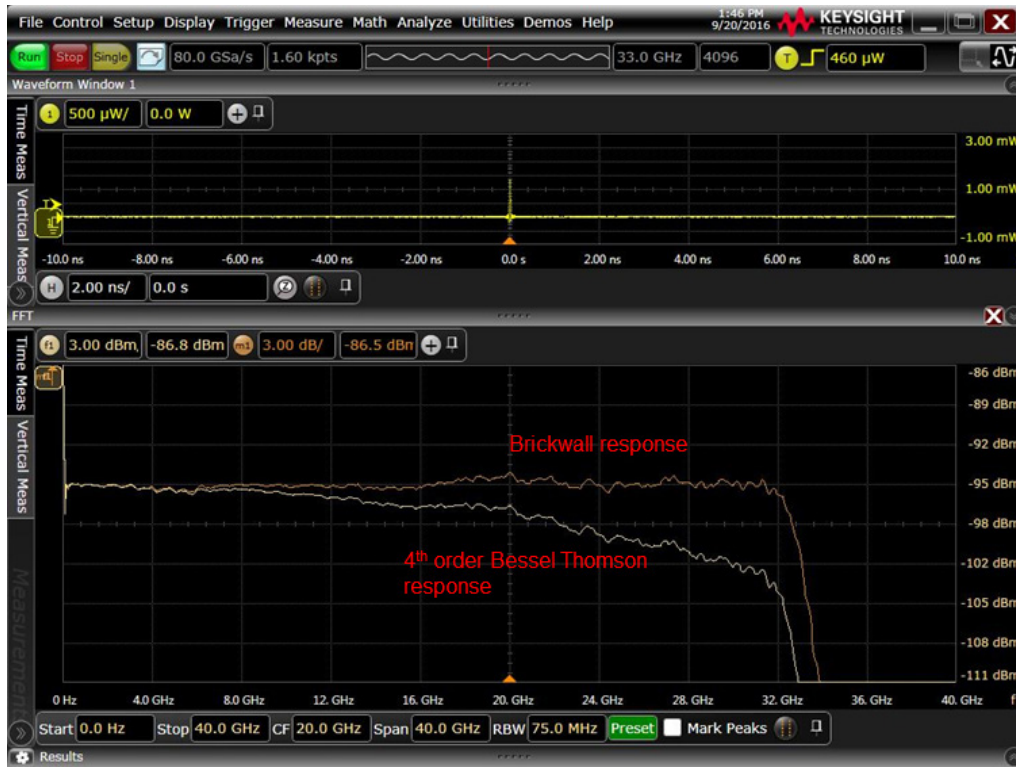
File Control Setup Display Trigger Measure Math Analyze Utilities Demos Help
1:46 PM 9/20/2016 KEYSIGHT TECHNOLOGIES

Run Stop Single 80.0 GSa/s 1.60 kpts 33.0 GHz 4096 T 460 µW

Waveform Window 1

Time Meas Vertical Meas

1 500 µW/ 0.0 W

3.00 mW
1.00 mW
-1.00 mW

-10.0 ns -8.00 ns -6.00 ns -4.00 ns -2.00 ns 0.0 s 2.00 ns 4.00 ns 6.00 ns 8.00 ns 10.0 ns

H 2.00 ns/ 0.0 s

FFT

Time Meas Vertical Meas Measurements

f1 3.00 dBm -86.8 dBm m1 3.00 dB/ -86.5 dBm

-86 dBm
-89 dBm
-92 dBm
-95 dBm
-98 dBm
-102 dBm
-105 dBm
-108 dBm
-111 dBm

Brickwall response

4$^{th}$ order Bessel Thomson response

0 Hz 4.0 GHz 8.0 GHz 12. GHz 16. GHz 20. GHz 24. GHz 28. GHz 32. GHz 36. GHz 40. GHz f

Start 0.0 Hz Stop 40.0 GHz CF 20.0 GHz Span 40.0 GHz RBW 75.0 MHz Preset Mark Peaks

Results